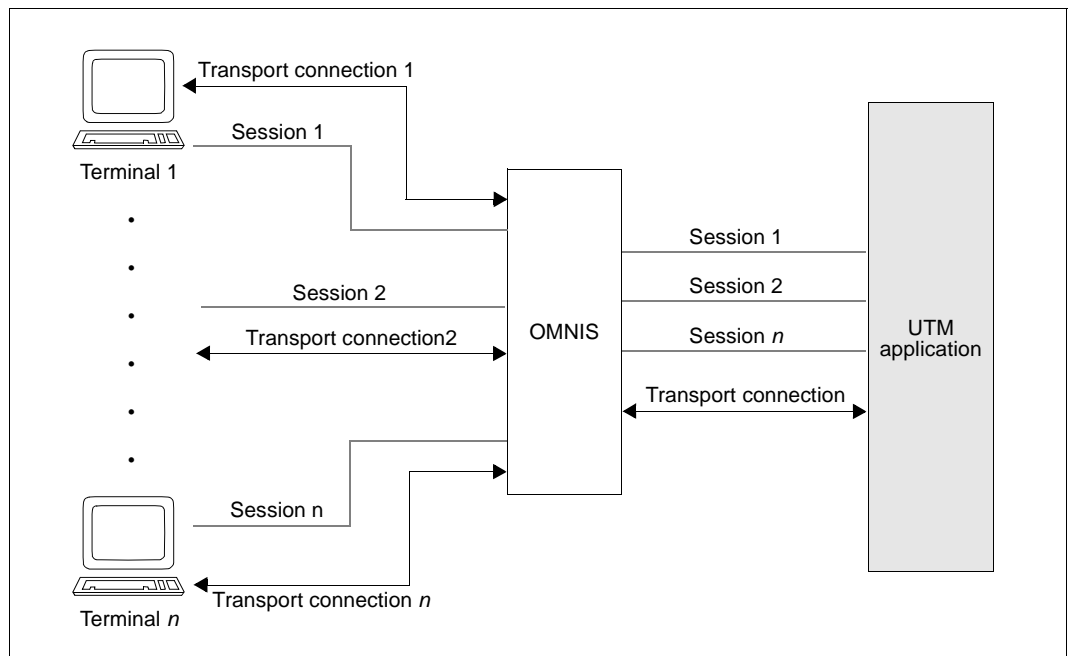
Transport connection 1

Session 1

Terminal 1

Session 2

Transport connection2

OMNIS

Session 1

Session 2

Session $n$

Transport connection

UTM application

Session n

Transport connection $n$

Terminal $n$